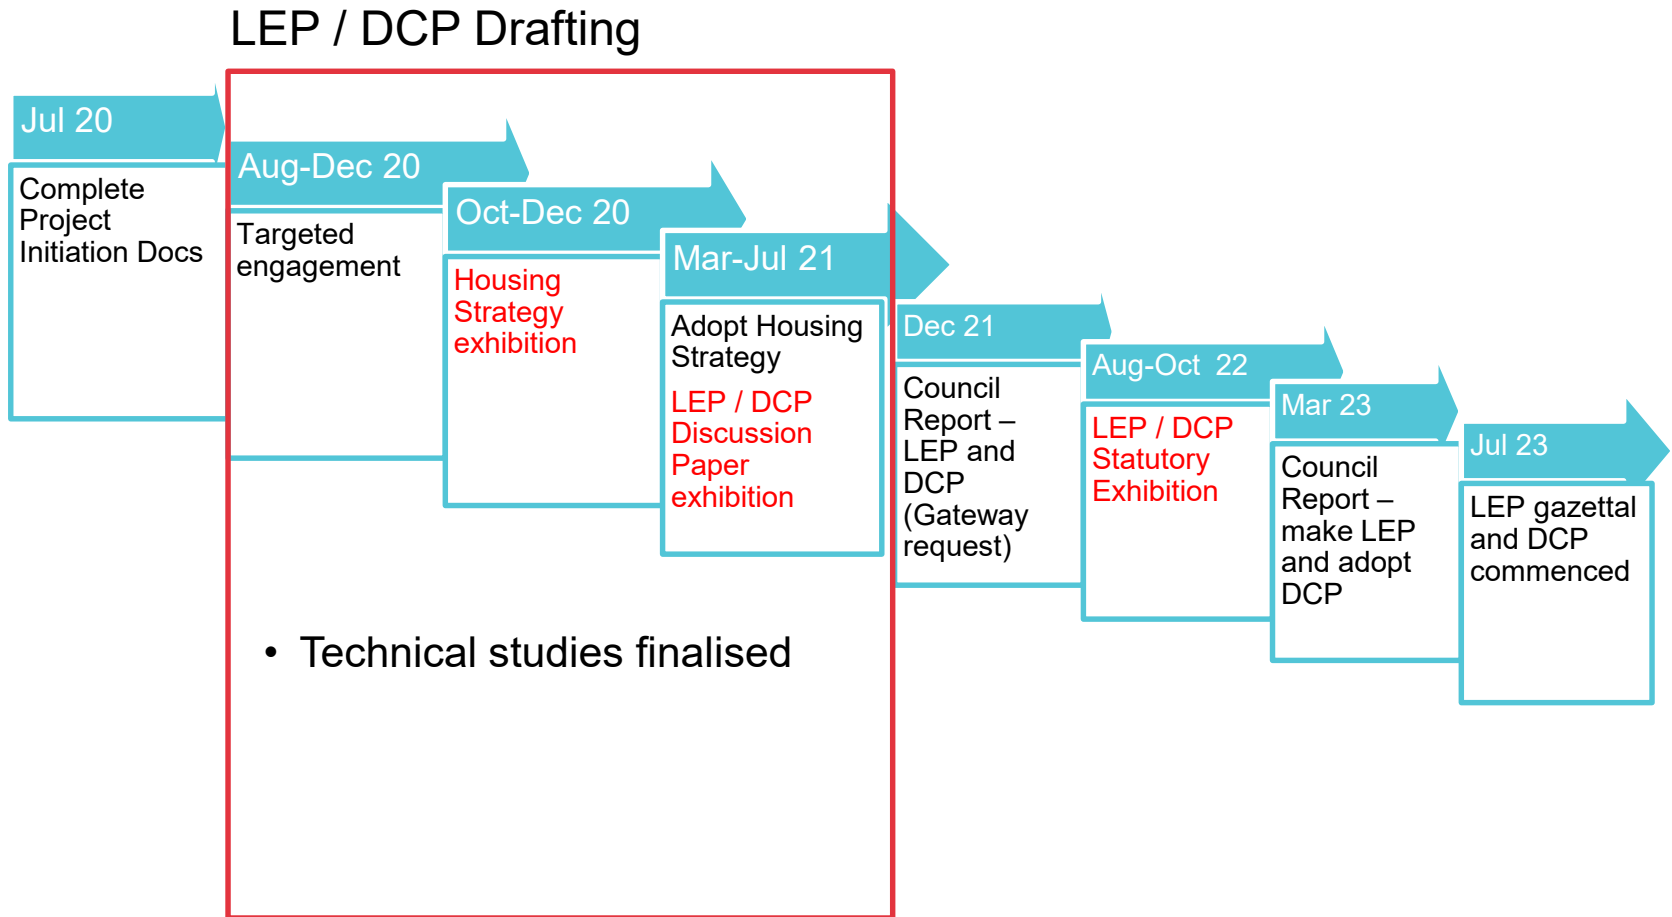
LEP / DCP Drafting

Jul 20

Complete Project Initiation Docs

Aug-Dec 20

Targeted engagement

Oct-Dec 20

Housing Strategy exhibition

Mar-Jul 21

Adopt Housing Strategy

LEP / DCP Discussion Paper exhibition

Dec 21

Council Report – LEP and DCP (Gateway request)

Aug-Oct 22

LEP / DCP Statutory Exhibition

Mar 23

Council Report – make LEP and adopt DCP

Jul 23

LEP gazettal and DCP commenced

• Technical studies finalised